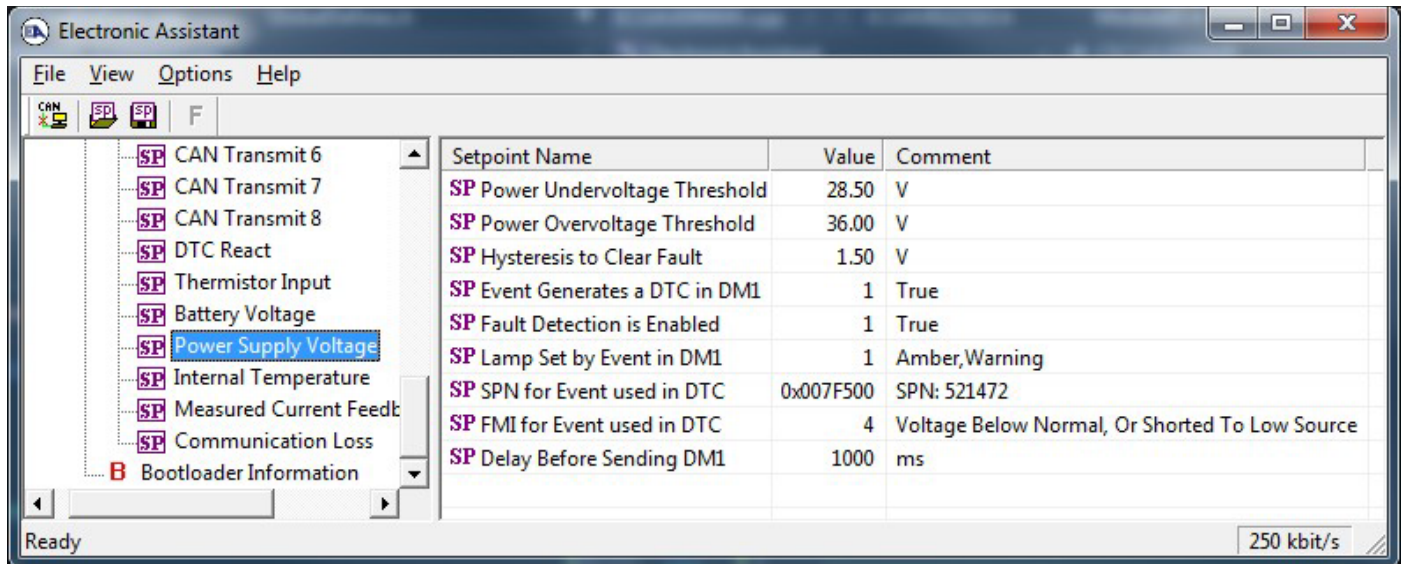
Electronic Assistant

File View Options Help

CAN SP SP F

SP CAN Transmit 6
SP CAN Transmit 7
SP CAN Transmit 8
SP DTC React
SP Thermistor Input
SP Battery Voltage
SP Power Supply Voltage
SP Internal Temperature
SP Measured Current Feedb
SP Communication Loss
B Bootloader Information

| Setpoint Name | Value | Comment |
|---|---|---|
| SP Power Undervoltage Threshold | 28.50 | V |
| SP Power Overvoltage Threshold | 36.00 | V |
| SP Hysteresis to Clear Fault | 1.50 | V |
| SP Event Generates a DTC in DM1 | 1 | True |
| SP Fault Detection is Enabled | 1 | True |
| SP Lamp Set by Event in DM1 | 1 | Amber,Warning |
| SP SPN for Event used in DTC | 0x007F500 | SPN: 521472 |
| SP FMI for Event used in DTC | 4 | Voltage Below Normal, Or Shorted To Low Source |
| SP Delay Before Sending DM1 | 1000 | ms |

Ready

250 kbit/s